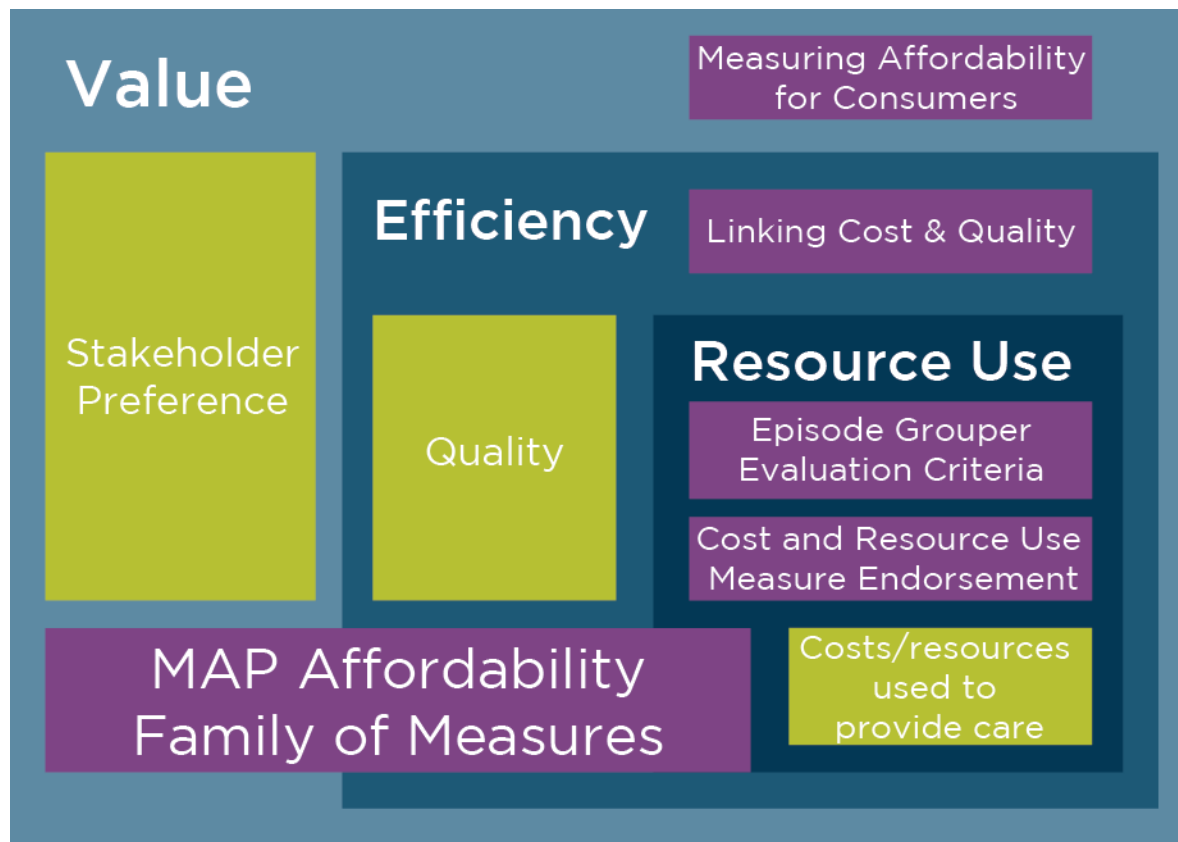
Value

Measuring Affordability for Consumers

Stakeholder Preference

Efficiency

Linking Cost & Quality

Quality

Resource Use

Episode Grouper Evaluation Criteria

Cost and Resource Use Measure Endorsement

Costs/resources used to provide care

MAP Affordability Family of Measures